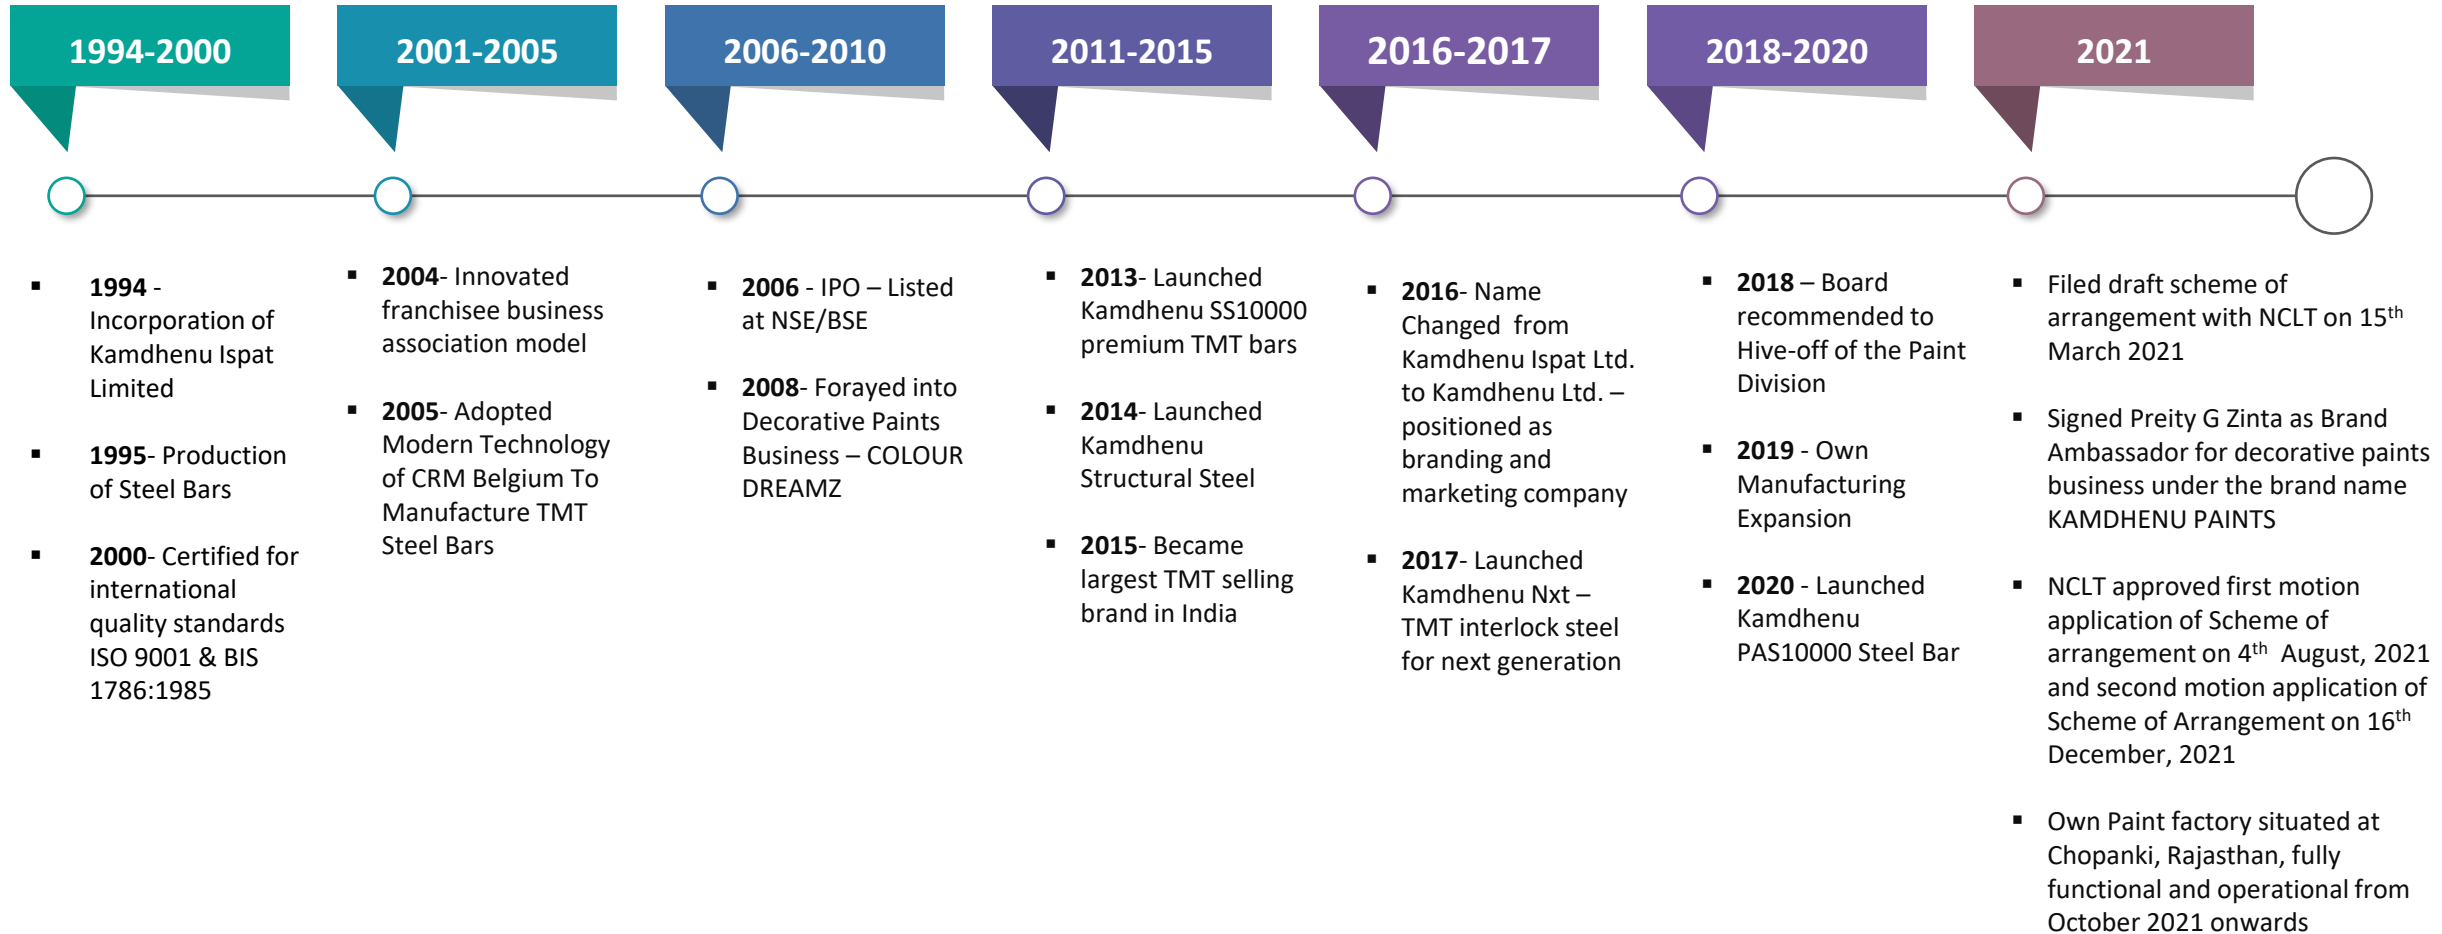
1994-2000

- 1994 - Incorporation of Kamdhenu Ispat Limited
- 1995- Production of Steel Bars
- 2000- Certified for international quality standards ISO 9001 & BIS 1786:1985

2001-2005

- 2004- Innovated franchisee business association model
- 2005- Adopted Modern Technology of CRM Belgium To Manufacture TMT Steel Bars

2006-2010

- 2006 - IPO – Listed at NSE/BSE
- 2008- Forayed into Decorative Paints Business – COLOUR DREAMZ

2011-2015

- 2013- Launched Kamdhenu SS10000 premium TMT bars
- 2014- Launched Kamdhenu Structural Steel
- 2015- Became largest TMT selling brand in India

2016-2017

- 2016- Name Changed from Kamdhenu Ispat Ltd. to Kamdhenu Ltd. – positioned as branding and marketing company
- 2017- Launched Kamdhenu Nxt – TMT interlock steel for next generation

2018-2020

- 2018 – Board recommended to Hive-off of the Paint Division
- 2019 - Own Manufacturing Expansion
- 2020 - Launched Kamdhenu PAS10000 Steel Bar

2021

- Filed draft scheme of arrangement with NCLT on 15$^{th}$ March 2021
- Signed Preity G Zinta as Brand Ambassador for decorative paints business under the brand name KAMDHENU PAINTS
- NCLT approved first motion application of Scheme of arrangement on 4$^{th}$ August, 2021 and second motion application of Scheme of Arrangement on 16$^{th}$ December, 2021
- Own Paint factory situated at Chopanki, Rajasthan, fully functional and operational from October 2021 onwards